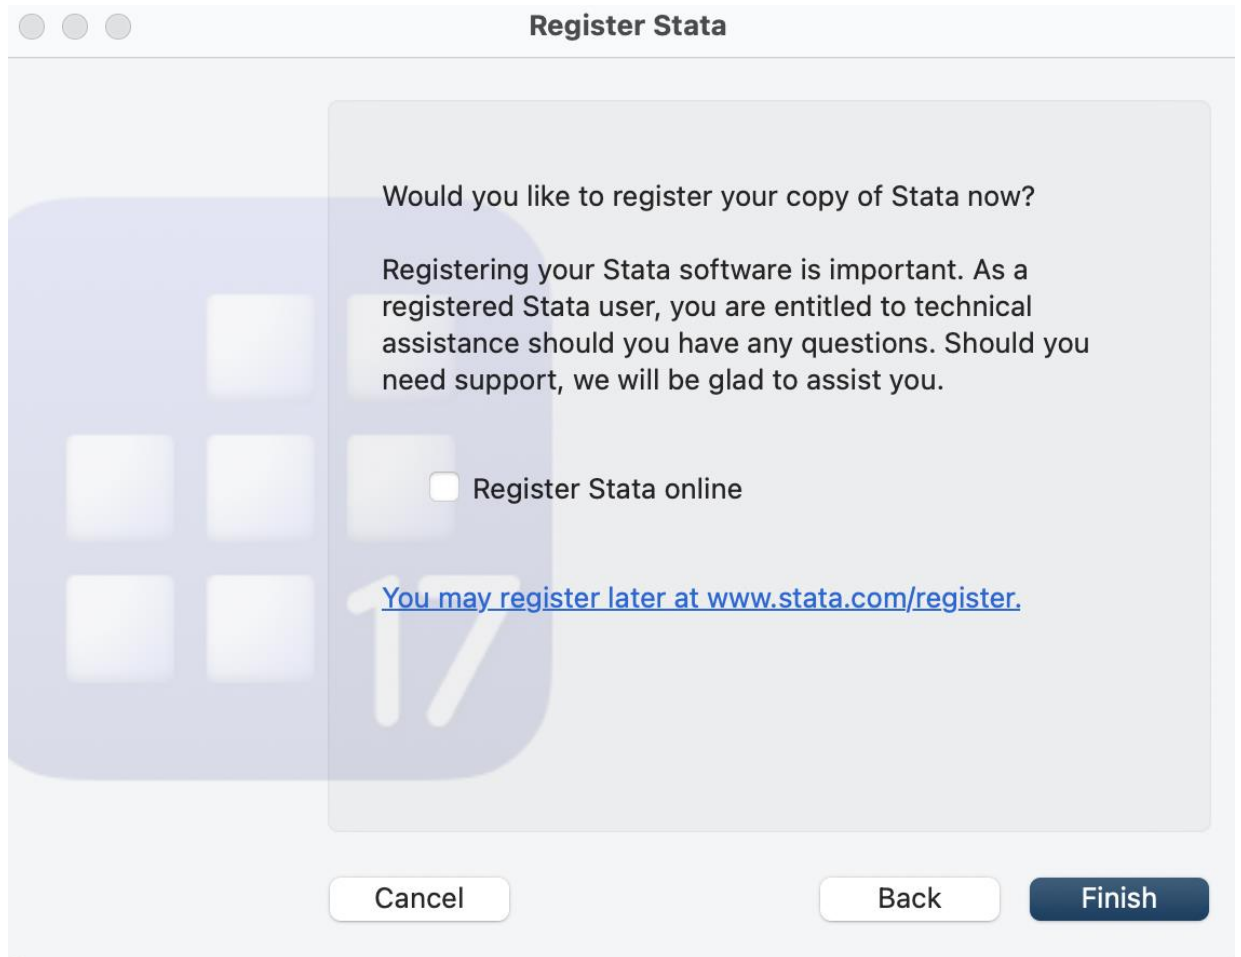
Register Stata

Would you like to register your copy of Stata now?

Registering your Stata software is important. As a registered Stata user, you are entitled to technical assistance should you have any questions. Should you need support, we will be glad to assist you.

Register Stata online

You may register later at www.stata.com/register.

17

Cancel

Back

Finish